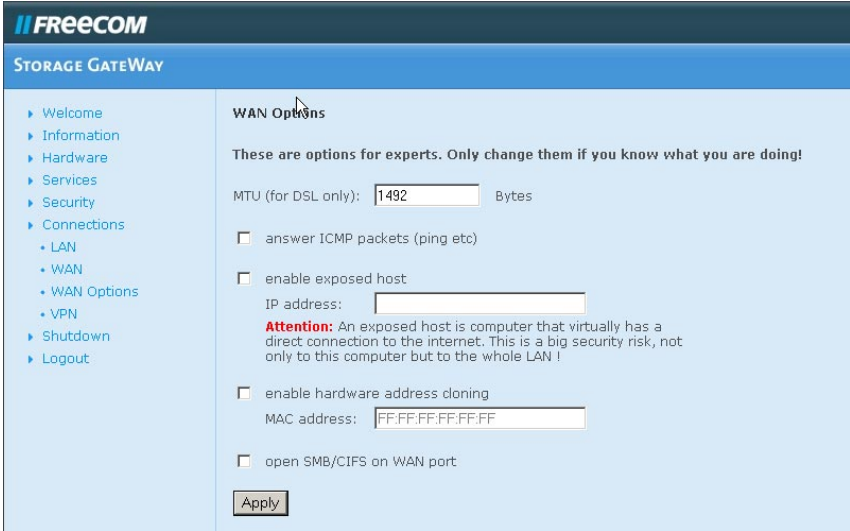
FREECOM

STORAGE GATEWAY

Welcome
Information
Hardware
Services
Security
Connections
• LAN
• WAN
• WAN Options
• VPN
Shutdown
Logout

WAN Options

These are options for experts. Only change them if you know what you are doing!

MTU (for DSL only): 1492 Bytes

answer ICMP packets (ping etc)

enable exposed host

IP address:

Attention: An exposed host is computer that virtually has a direct connection to the internet. This is a big security risk, not only to this computer but to the whole LAN !

enable hardware address cloning

MAC address: FF:FF:FF:FF:FF:FF

open SMB/CIFS on WAN port

Apply